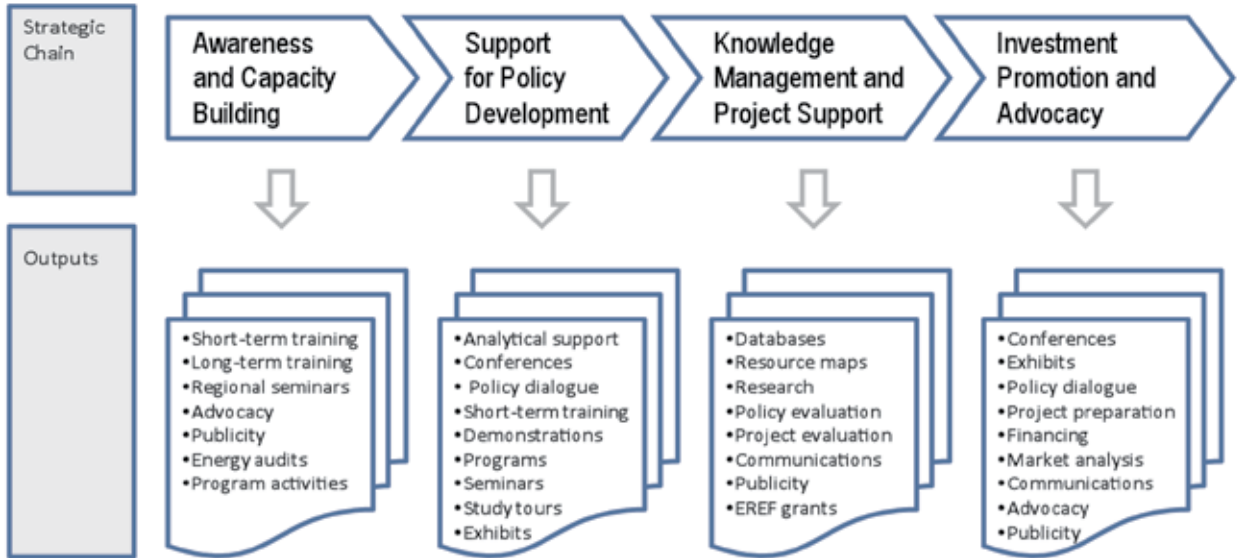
Strategic Chain

Awareness and Capacity Building

Support for Policy Development

Knowledge Management and Project Support

Investment Promotion and Advocacy

Outputs

•Short-term training
•Long-term training
•Regional seminars
•Advocacy
•Publicity
•Energy audits
•Program activities

•Analytical support
•Conferences
• Policy dialogue
•Short-term training
•Demonstrations
•Programs
•Seminars
•Study tours
•Exhibits

•Databases
•Resource maps
•Research
•Policy evaluation
•Project evaluation
•Communications
•Publicity
•EREF grants

•Conferences
•Exhibits
•Policy dialogue
•Project preparation
•Financing
•Market analysis
•Communications
•Advocacy
•Publicity